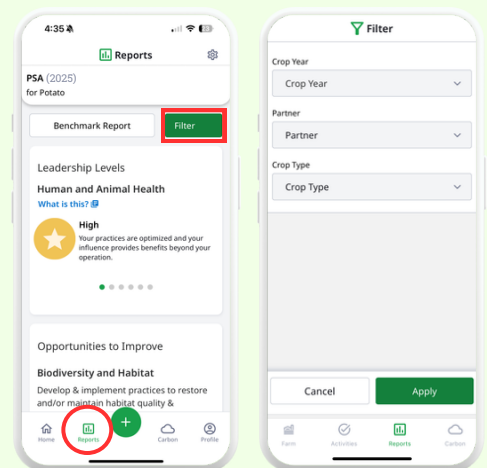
4:35

Reports

PSA (2025)
for Potato

Benchmark Report

Filter

Leadership Levels

Human and Animal Health

What is this?

High

Your practices are optimized and your influence provides benefits beyond your operation.

Opportunities to Improve

Biodiversity and Habitat

Develop & implement practices to restore and/or maintain habitat quality &

Home
Reports
+
Carbon
Profile

Filter

Crop Year

Crop Year

Partner

Partner

Crop Type

Crop Type

Cancel

Apply

Farm
Activities
Reports
Carbon